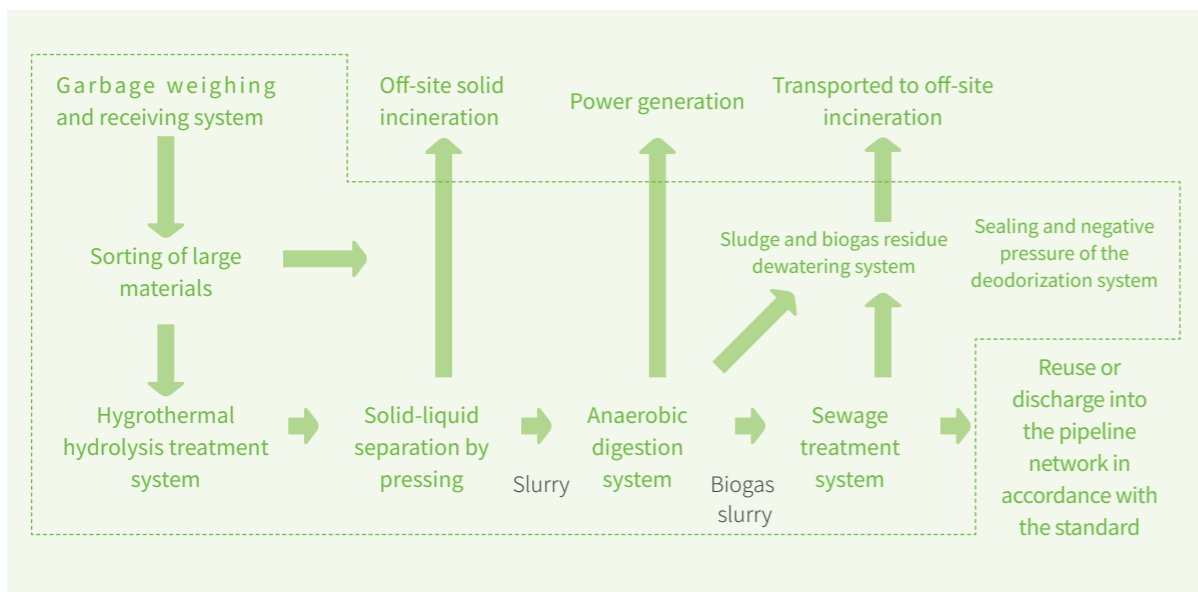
Garbage weighing and receiving system

Off-site solid incineration

Power generation

Transported to off-site incineration

Sorting of large materials

Sludge and biogas residue dewatering system

Sealing and negative pressure of the deodorization system

Hygrothermal hydrolysis treatment system

Solid-liquid separation by pressing

Slurry

Anaerobic digestion system

Biogas slurry

Sewage treatment system

Reuse or discharge into the pipeline network in accordance with the standard